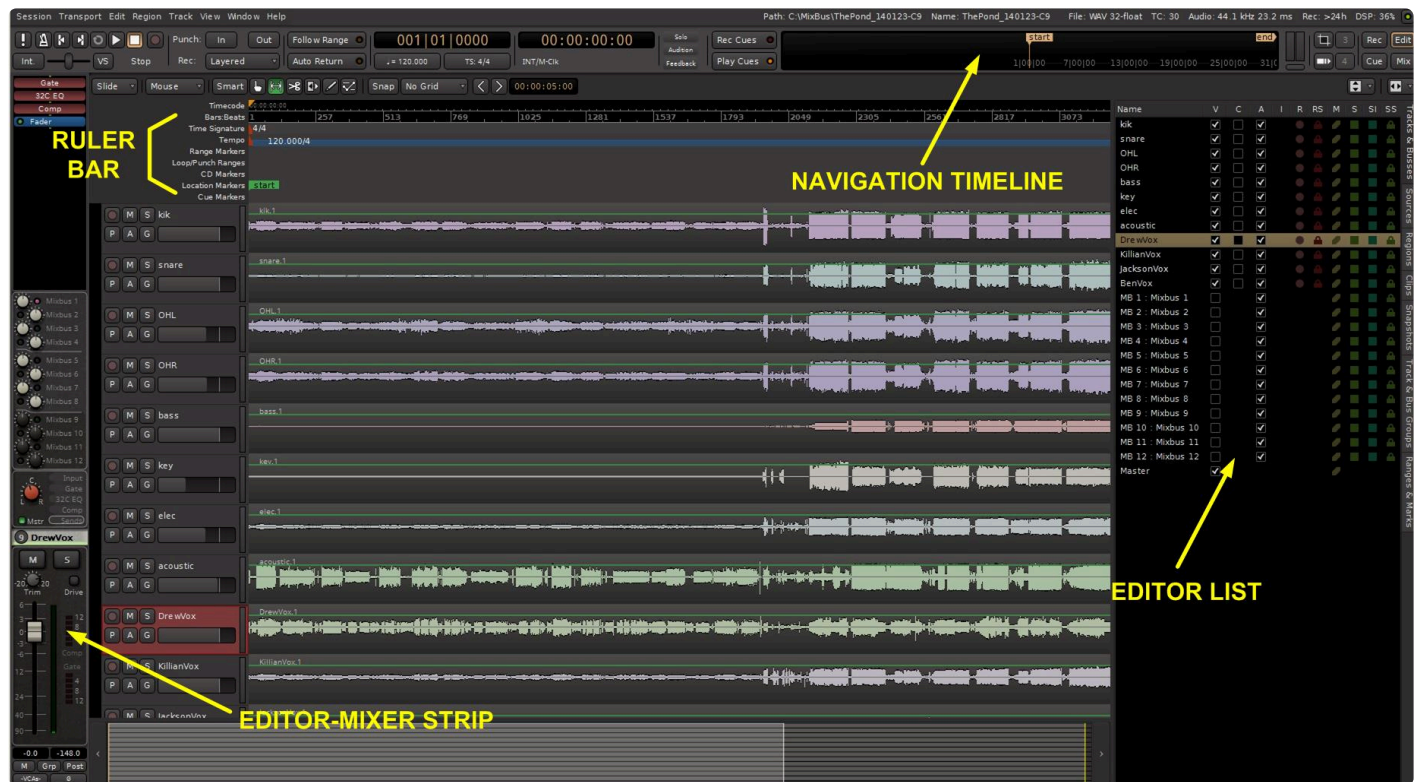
Session Transport Edit Region Track View Window Help

Path: C:\MixBus\ThePond_140123-C9 Name: ThePond_140123-C9 File: WAV 32-float TC: 30 Audio: 44.1 kHz 23.2 ms Rec: >24h DSP: 36%

Punch: In Out Follow Range 001|01|0000 00:00:00:00 Solo Audition Feedback Rec Cues Play Cues start end Rec Edit Cue Mix

Int. VS Stop Rec: Layered Auto Return ♩= 120.000 TS: 4/4 INT/M-Clk

1|00|00 7|00|00 13|00|00 19|00|00 25|00|00 31|0

Gate 32C EQ Comp Fader

Slide Mouse Smart Snap No Grid 00:00:05:00

Timecode 00:00:00:00
Bars:Beats 1 257 513 769 1025 1281 1537 1793 2049 2305 2561 2817 3073
Time Signature 4/4
Tempo 120.000/4
Range Markers
Loop/Punch Ranges
CD Markers
Location Markers start
Cue Markers

RULER BAR

NAVIGATION TIMELINE

Mixbus 1 Mixbus 2 Mixbus 3 Mixbus 4 Mixbus 5 Mixbus 6 Mixbus 7 Mixbus 8 Mixbus 9 Mixbus 10 Mixbus 11 Mixbus 12

Input Gate 32C EQ Comp Mstr Sends

9 DrewVox

M S -20 20 Trim Drive

Comp Gate

-0.0 -148.0 M Grp Post -VCAs- 8

M S kik P A G kik.1
M S snare P A G snare.1
M S OHL P A G OHL.1
M S OHR P A G OHR.1
M S bass P A G bass.1
M S key P A G key.1
M S elec P A G elec.1
M S acoustic P A G acoustic.1
M S DrewVox P A G DrewVox.1
M S KillianVox P A G KillianVox.1
M S JacksonVox

EDITOR-MIXER STRIP

| Name | V | C | A | I | R | RS | M | S | SI | SS |
|---|---|---|---|---|---|---|---|---|---|---|
| kik | ✓ | | ✓ | | | | | | | |
| snare | ✓ | | ✓ | | | | | | | |
| OHL | ✓ | | ✓ | | | | | | | |
| OHR | ✓ | | ✓ | | | | | | | |
| bass | ✓ | | ✓ | | | | | | | |
| key | ✓ | | ✓ | | | | | | | |
| elec | ✓ | | ✓ | | | | | | | |
| acoustic | ✓ | | ✓ | | | | | | | |
| DrewVox | ✓ | | ✓ | | | | | | | |
| KillianVox | ✓ | | ✓ | | | | | | | |
| JacksonVox | ✓ | | ✓ | | | | | | | |
| BenVox | ✓ | | ✓ | | | | | | | |
| MB 1 : Mixbus 1 | | | ✓ | | | | | | | |
| MB 2 : Mixbus 2 | | | ✓ | | | | | | | |
| MB 3 : Mixbus 3 | | | ✓ | | | | | | | |
| MB 4 : Mixbus 4 | | | ✓ | | | | | | | |
| MB 5 : Mixbus 5 | | | ✓ | | | | | | | |
| MB 6 : Mixbus 6 | | | ✓ | | | | | | | |
| MB 7 : Mixbus 7 | | | ✓ | | | | | | | |
| MB 8 : Mixbus 8 | | | ✓ | | | | | | | |
| MB 9 : Mixbus 9 | | | ✓ | | | | | | | |
| MB 10 : Mixbus 10 | | | ✓ | | | | | | | |
| MB 11 : Mixbus 11 | | | ✓ | | | | | | | |
| MB 12 : Mixbus 12 | | | ✓ | | | | | | | |
| Master | ✓ | | | | | | | | | |

EDITOR LIST

Tracks & Busses Sources Regions Clips Snapshots Track & Bus Groups Ranges & Marks